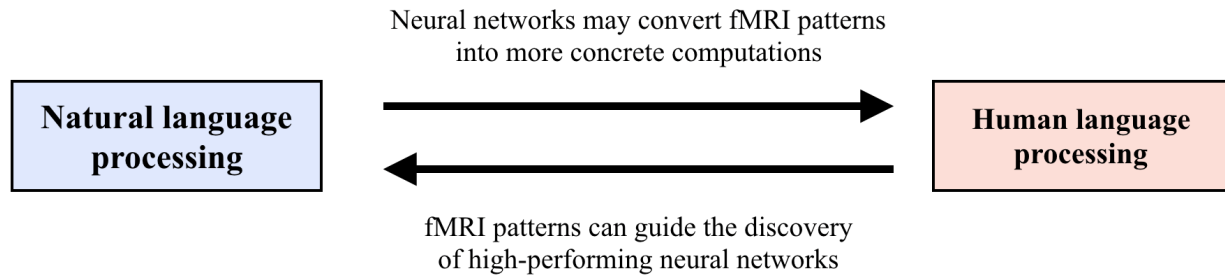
Neural networks may convert fMRI patterns into more concrete computations

Natural language processing

Human language processing

fMRI patterns can guide the discovery of high-performing neural networks